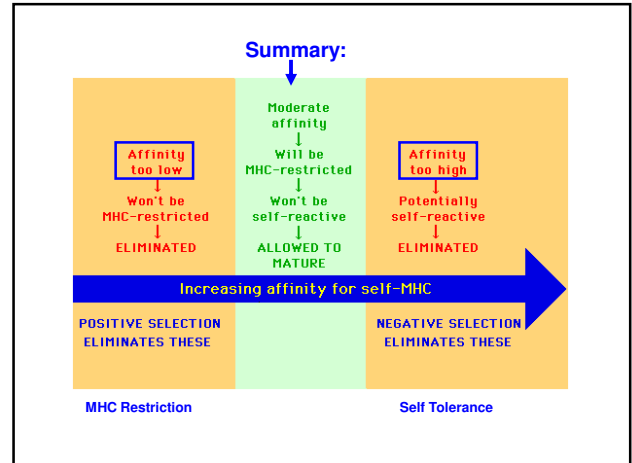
Summary:

Affinity too low
Won't be MHC-restricted
ELIMINATED

Moderate affinity
Will be MHC-restricted
Won't be self-reactive
ALLOWED TO MATURE

Affinity too high
Potentially self-reactive
ELIMINATED

Increasing affinity for self-MHC

POSITIVE SELECTION ELIMINATES THESE

NEGATIVE SELECTION ELIMINATES THESE

MHC Restriction

Self Tolerance